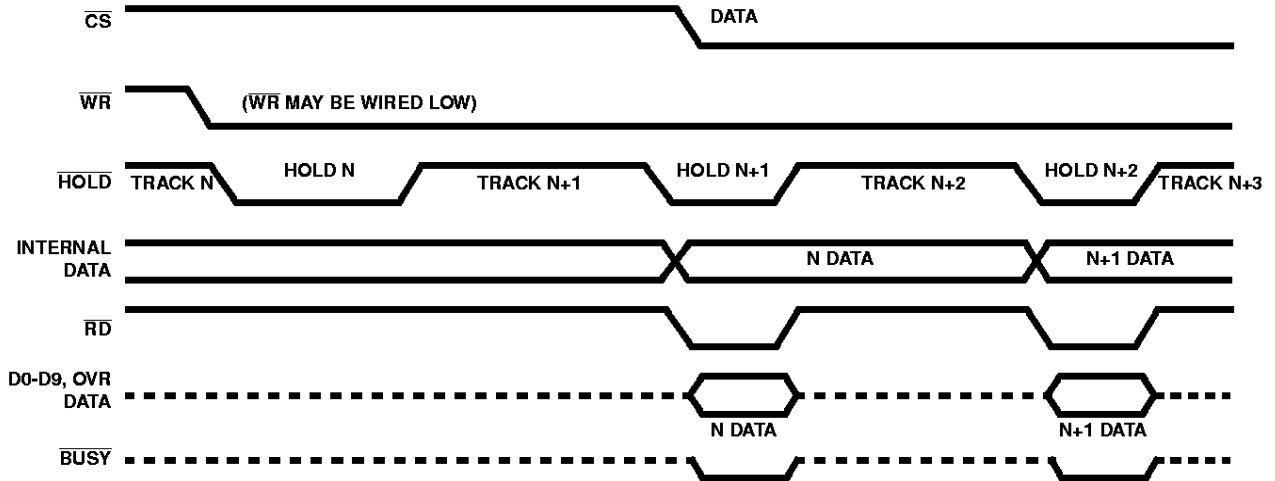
$\overline{CS}$

DATA

$\overline{WR}$

($\overline{WR}$ MAY BE WIRED LOW)

$\overline{HOLD}$

TRACK N

HOLD N

TRACK N+1

HOLD N+1

TRACK N+2

HOLD N+2

TRACK N+3

INTERNAL DATA

N DATA

N+1 DATA

$\overline{RD}$

D0-D9, OVR DATA

N DATA

N+1 DATA

$\overline{BUSY}$